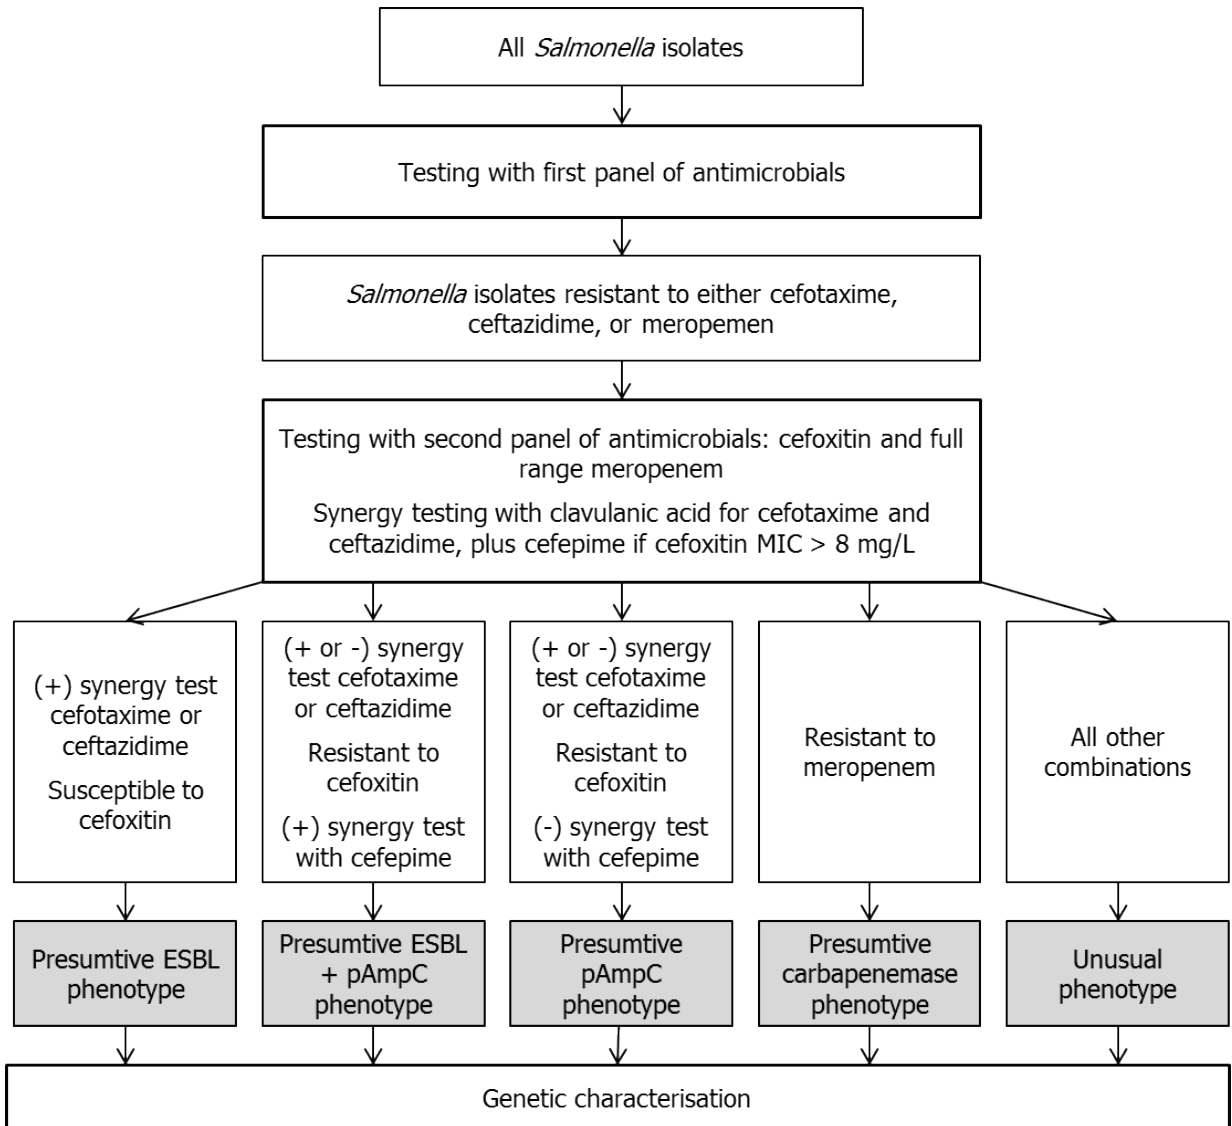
All *Salmonella* isolates

Testing with first panel of antimicrobials

*Salmonella* isolates resistant to either cefotaxime, ceftazidime, or meropemen

Testing with second panel of antimicrobials: cefoxitin and full range meropenem

Synergy testing with clavulanic acid for cefotaxime and ceftazidime, plus cefepime if cefoxitin MIC > 8 mg/L

(+) synergy test cefotaxime or ceftazidime

Susceptible to cefoxitin

Presumtive ESBL phenotype

(+ or -) synergy test cefotaxime or ceftazidime

Resistant to cefoxitin

(+) synergy test with cefepime

Presumtive ESBL + pAmpC phenotype

(+ or -) synergy test cefotaxime or ceftazidime

Resistant to cefoxitin

(-) synergy test with cefepime

Presumtive pAmpC phenotype

Resistant to meropenem

Presumtive carbapenemase phenotype

All other combinations

Unusual phenotype

Genetic characterisation